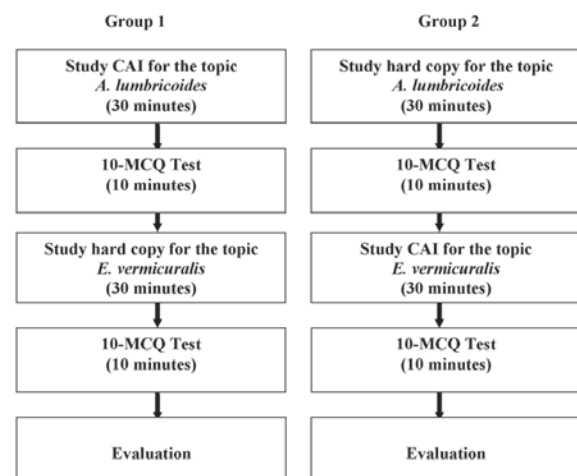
Group 1

Study CAI for the topic *A. lumbricoides* (30 minutes)

10-MCQ Test (10 minutes)

Study hard copy for the topic *E. vermicuralis* (30 minutes)

10-MCQ Test (10 minutes)

Evaluation

Group 2

Study hard copy for the topic *A. lumbricoides* (30 minutes)

10-MCQ Test (10 minutes)

Study CAI for the topic *E. vermicuralis* (30 minutes)

10-MCQ Test (10 minutes)

Evaluation